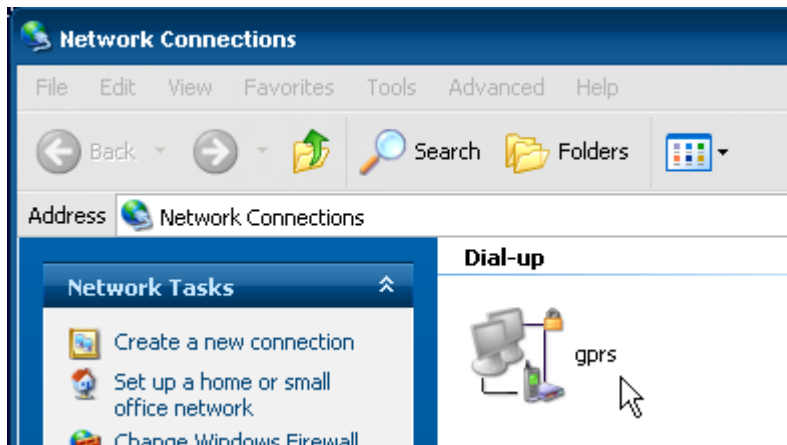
Network Connections

File Edit View Favorites Tools Advanced Help

Back Search Folders

Address Network Connections

Network Tasks

Create a new connection

Set up a home or small office network

Change Windows Firewall

Dial-up

gprs